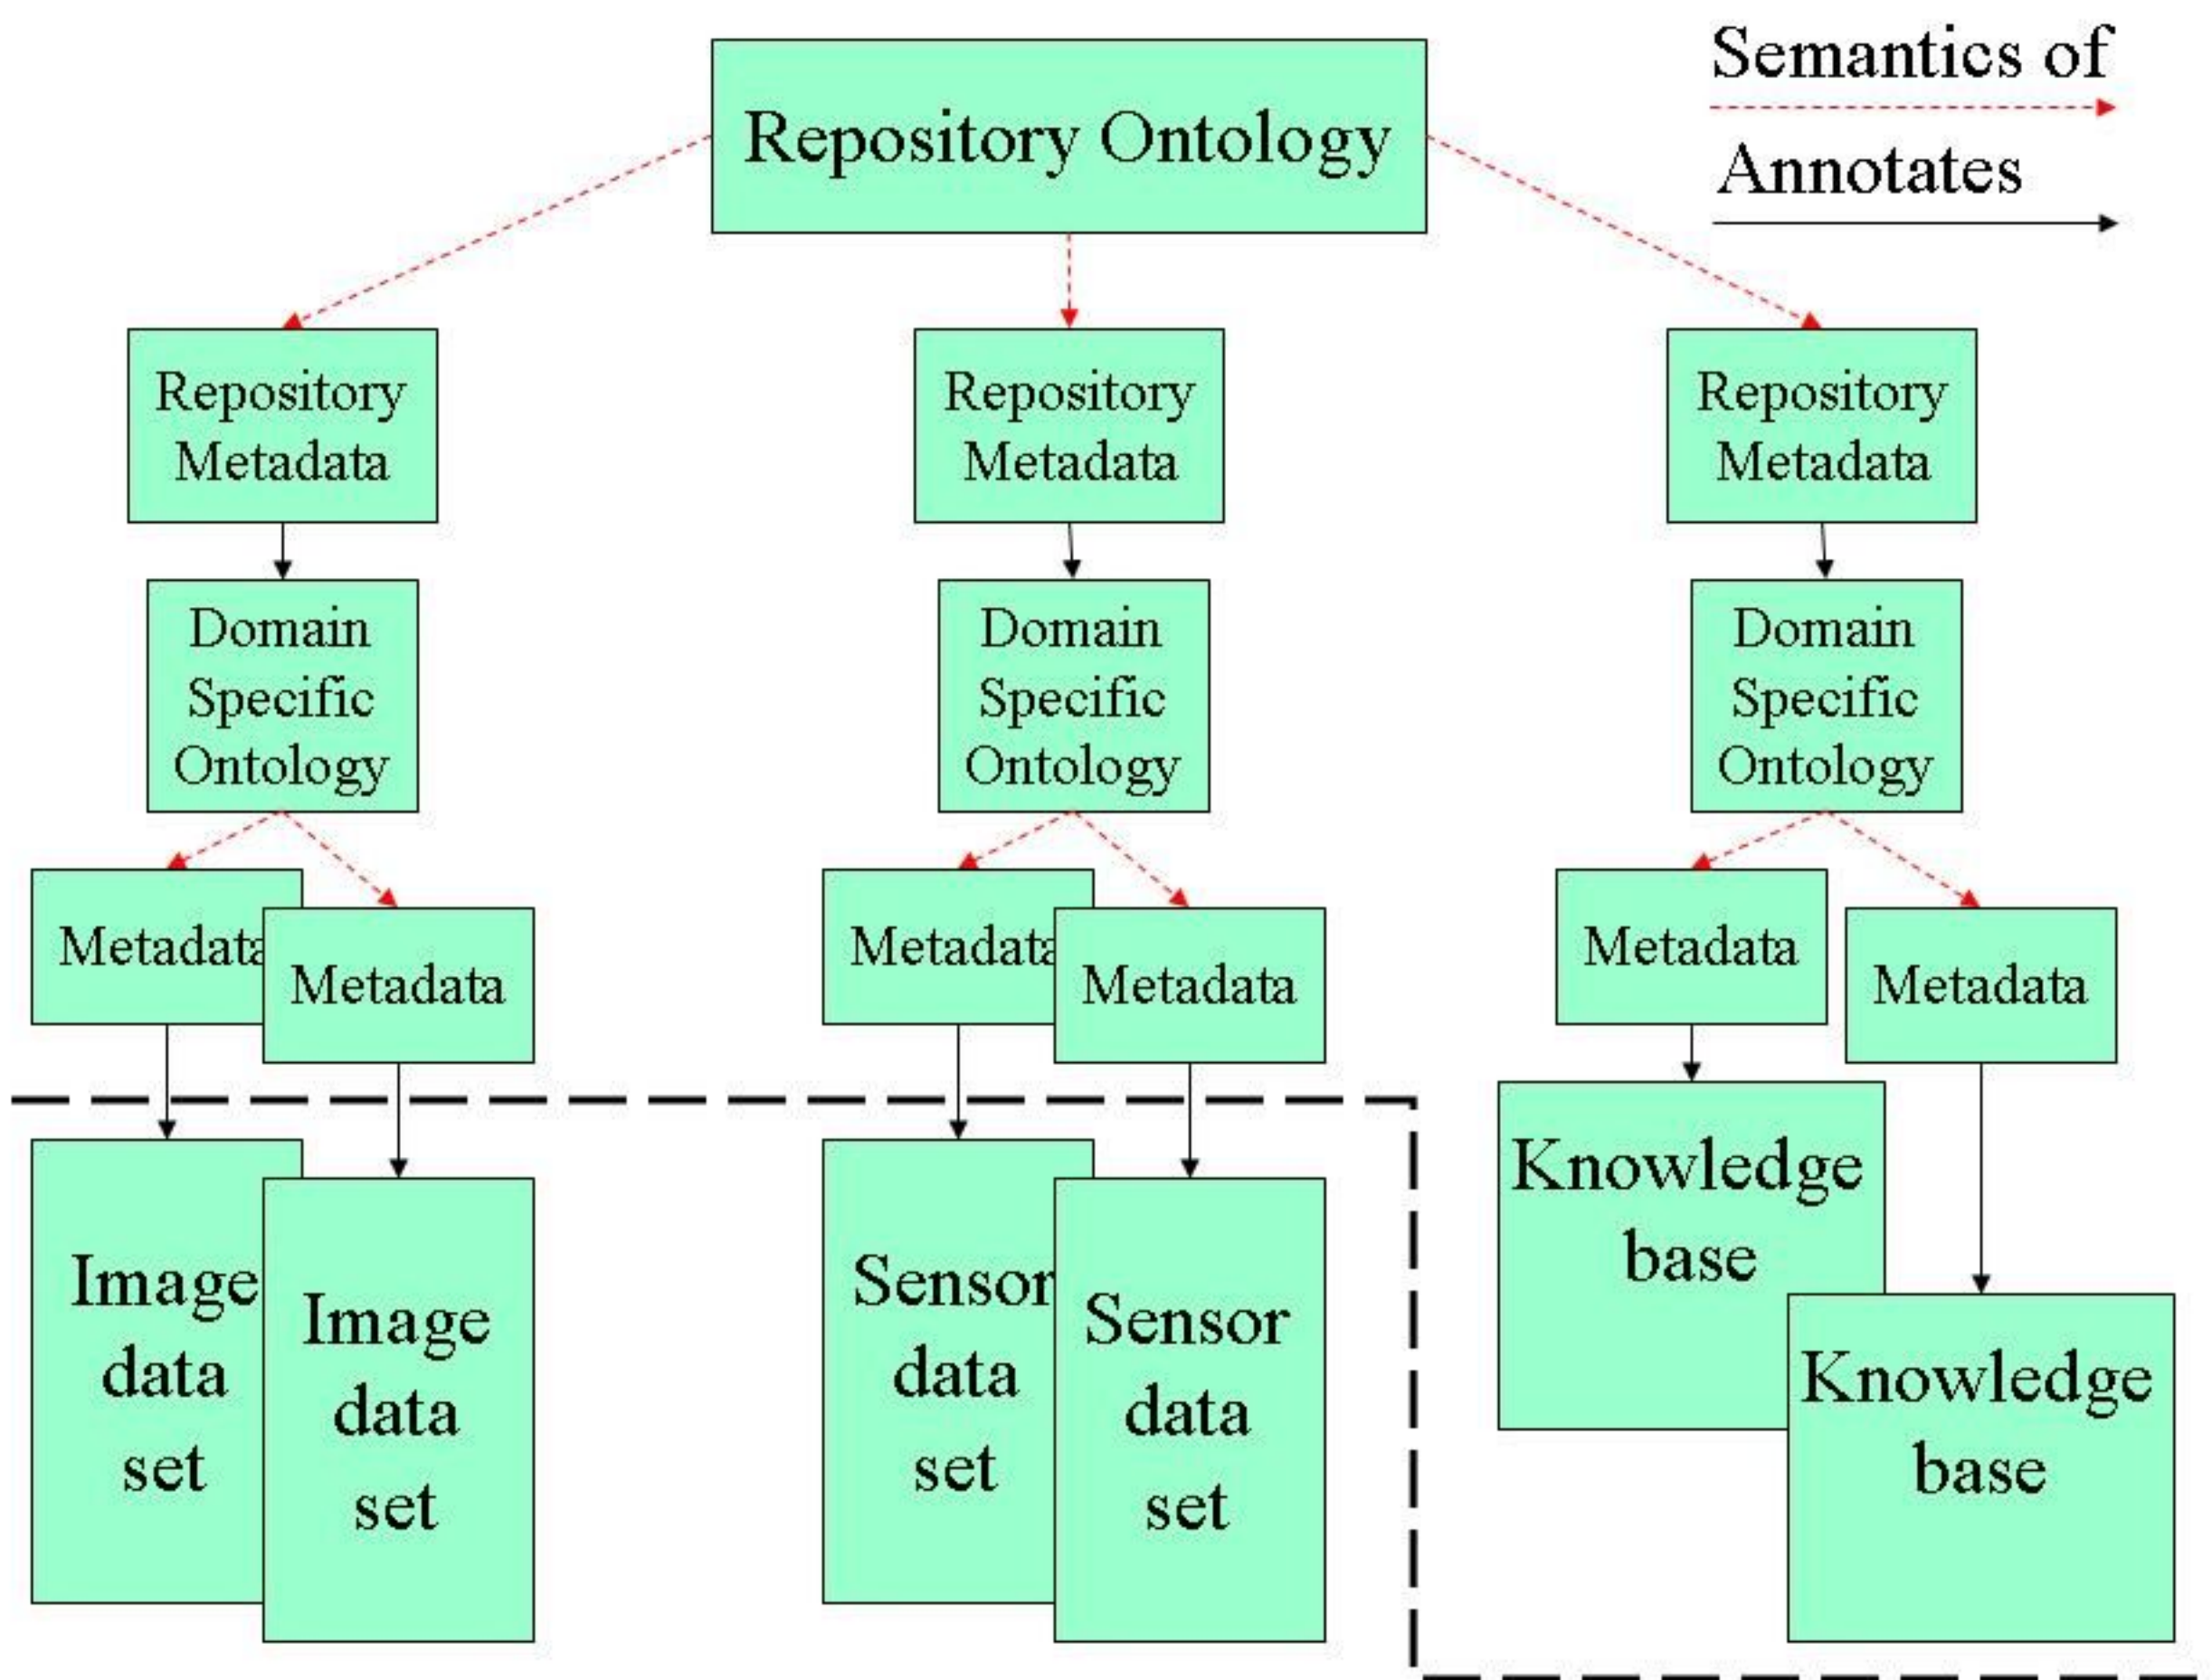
Repository Ontology

Semantics of

Annotates

Repository Metadata

Repository Metadata

Repository Metadata

Domain Specific Ontology

Domain Specific Ontology

Domain Specific Ontology

Metadata

Metadata

Metadata

Metadata

Metadata

Metadata

Image data set

Image data set

Sensor data set

Sensor data set

Knowledge base

Knowledge base